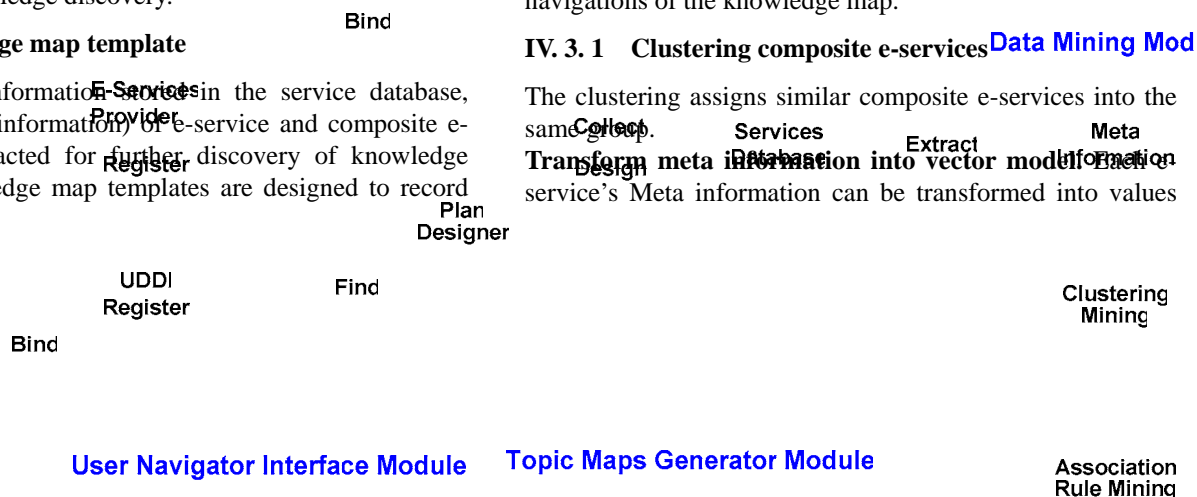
ledge discovery.

ge map template

formation stored in the service database, information) of e-service and composite e-acted for further discovery of knowledge edge map templates are designed to record

Bind

E-Services Provider

Register

Plan Designer

UDDI Register

Find

Bind

navigations of the knowledge map.

IV. 3. 1 Clustering composite e-services

Data Mining Mod

The clustering assigns similar composite e-services into the same group.

Collect Design

Services Database

Extract

Meta Information

Transform meta information into vector model: Each e-service's Meta information can be transformed into values

Clustering Mining

User Navigator Interface Module

Topic Maps Generator Module

Association Rule Mining